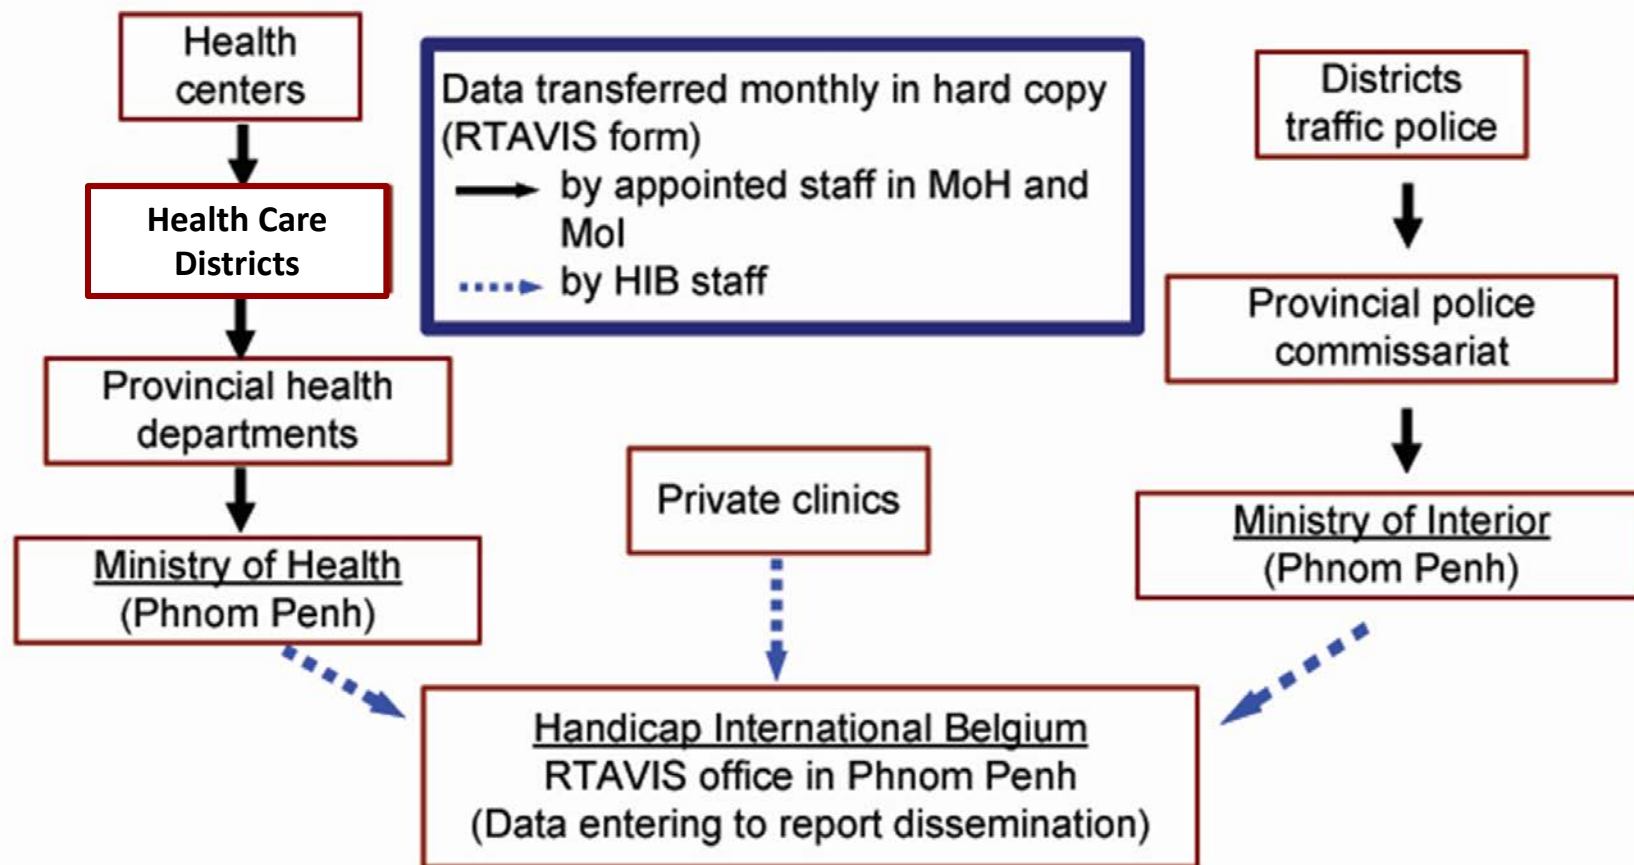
Health centers

Health Care Districts

Provincial health departments

Ministry of Health (Phnom Penh)

Data transferred monthly in hard copy (RTAVIS form)
by appointed staff in MoH and MoI
by HIB staff

Private clinics

Districts traffic police

Provincial police commissariat

Ministry of Interior (Phnom Penh)

Handicap International Belgium
RTAVIS office in Phnom Penh
(Data entering to report dissemination)